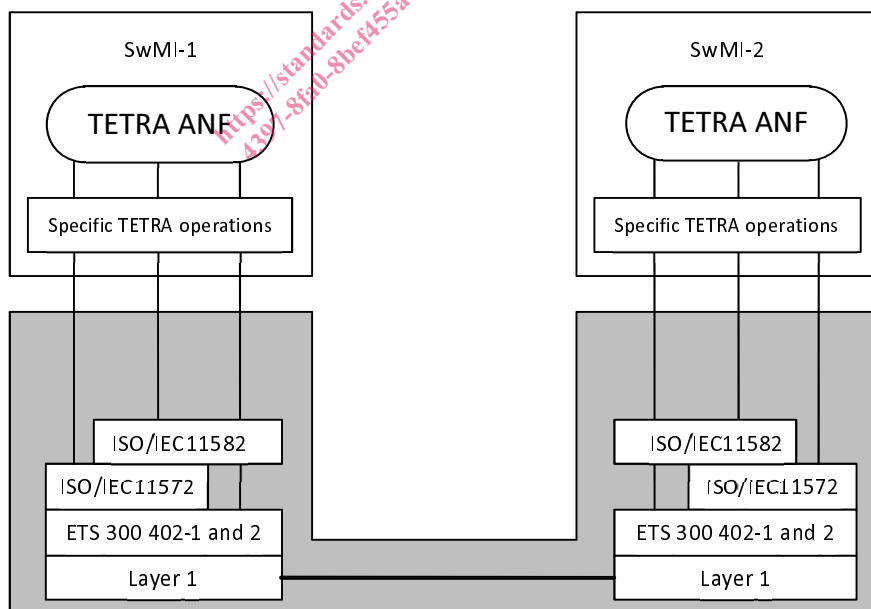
SwMI-1

TETRA ANF

Specific TETRA operations

ISO/IEC11582

ISO/IEC11572

ETS 300 402-1 and 2

Layer 1

SwMI-2

TETRA ANF

Specific TETRA operations

ISO/IEC11582

ISO/IEC11572

ETS 300 402-1 and 2

Layer 1

https://standards.
4307-8fa0-8bef455a